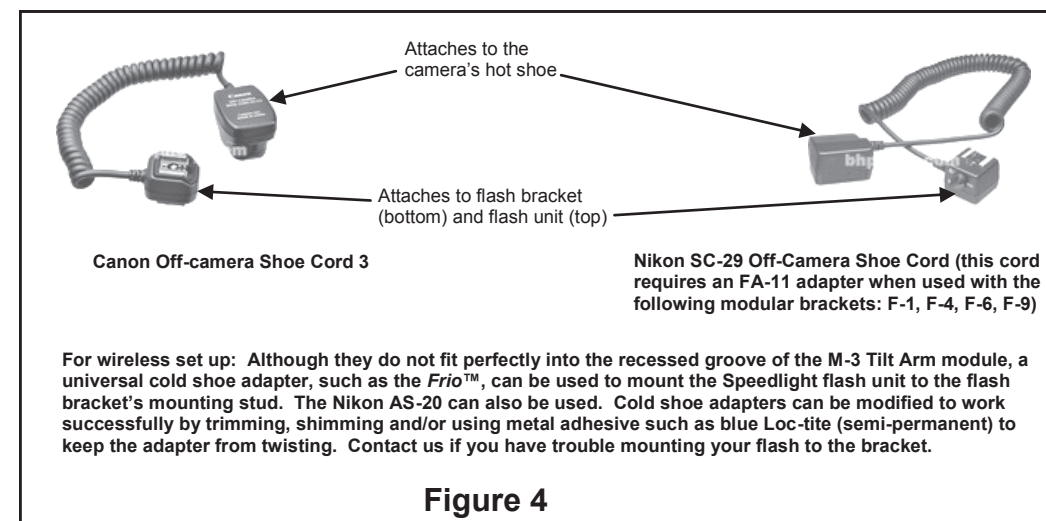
Attaches to the camera's hot shoe

Attaches to flash bracket (bottom) and flash unit (top)

Canon Off-camera Shoe Cord 3

Nikon SC-29 Off-Camera Shoe Cord (this cord requires an FA-11 adapter when used with the following modular brackets: F-1, F-4, F-6, F-9)

For wireless set up: Although they do not fit perfectly into the recessed groove of the M-3 Tilt Arm module, a universal cold shoe adapter, such as the *Frio™*, can be used to mount the Speedlight flash unit to the flash bracket's mounting stud. The Nikon AS-20 can also be used. Cold shoe adapters can be modified to work successfully by trimming, shimming and/or using metal adhesive such as blue Loc-tite (semi-permanent) to keep the adapter from twisting. Contact us if you have trouble mounting your flash to the bracket.

Figure 4